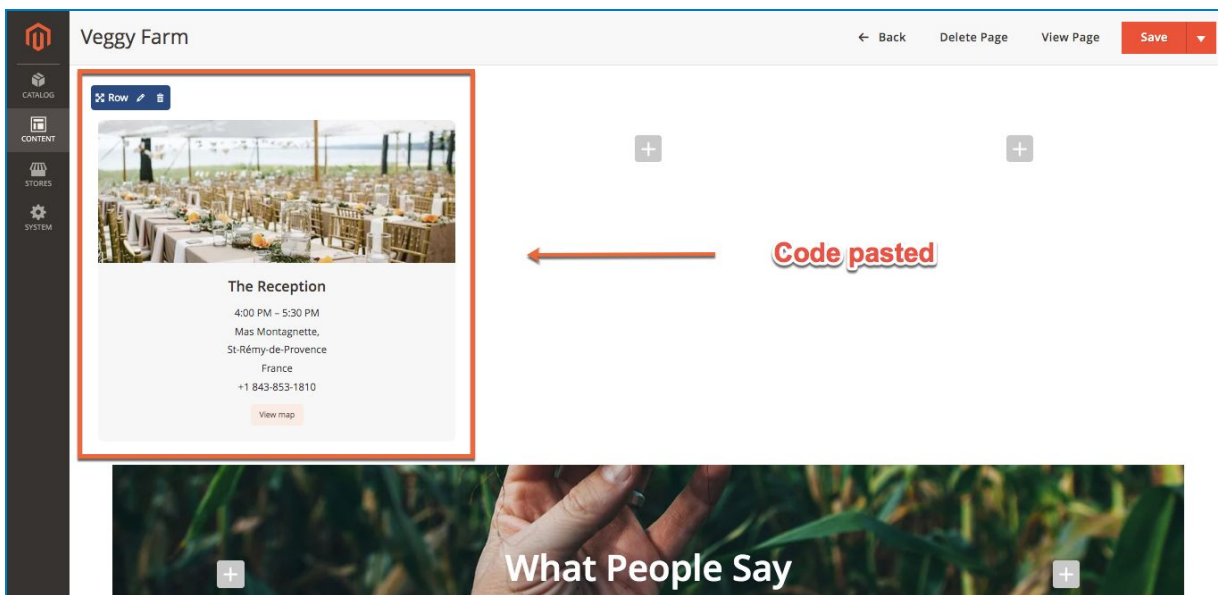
CATALOG
CONTENT
STORES
SYSTEM

Veggy Farm

← Back
Delete Page
View Page
Save

Row

The Reception

4:00 PM – 5:30 PM
Mas Montagnette,
St-Rémy-de-Provence
France
+1 843-853-1810

View map

Code pasted

What People Say